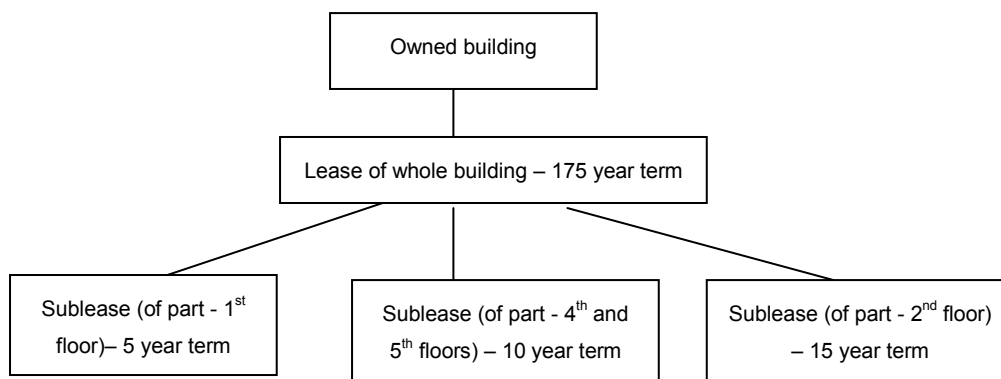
Owned building

Lease of whole building – 175 year term

Sublease (of part - 1$^{st}$ floor)– 5 year term

Sublease (of part - 4$^{th}$ and 5$^{th}$ floors) – 10 year term

Sublease (of part - 2$^{nd}$ floor) – 15 year term